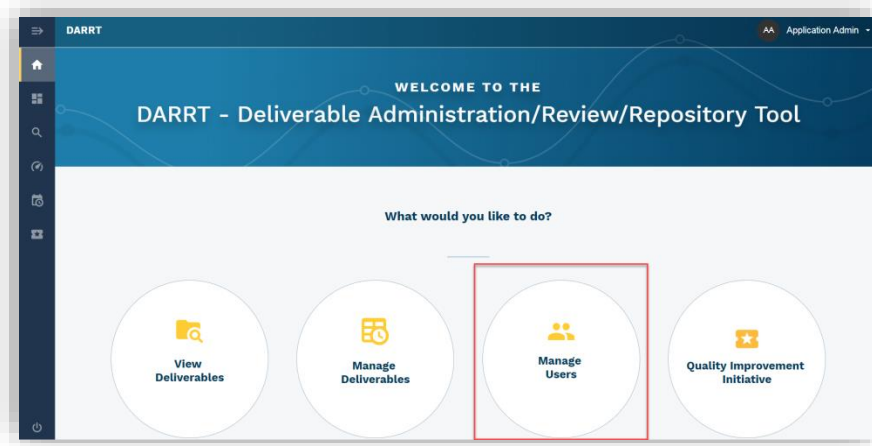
DARRT

AA Application Admin

WELCOME TO THE

DARRT - Deliverable Administration/Review/Repository Tool

What would you like to do?

View Deliverables

Manage Deliverables

Manage Users

Quality Improvement Initiative